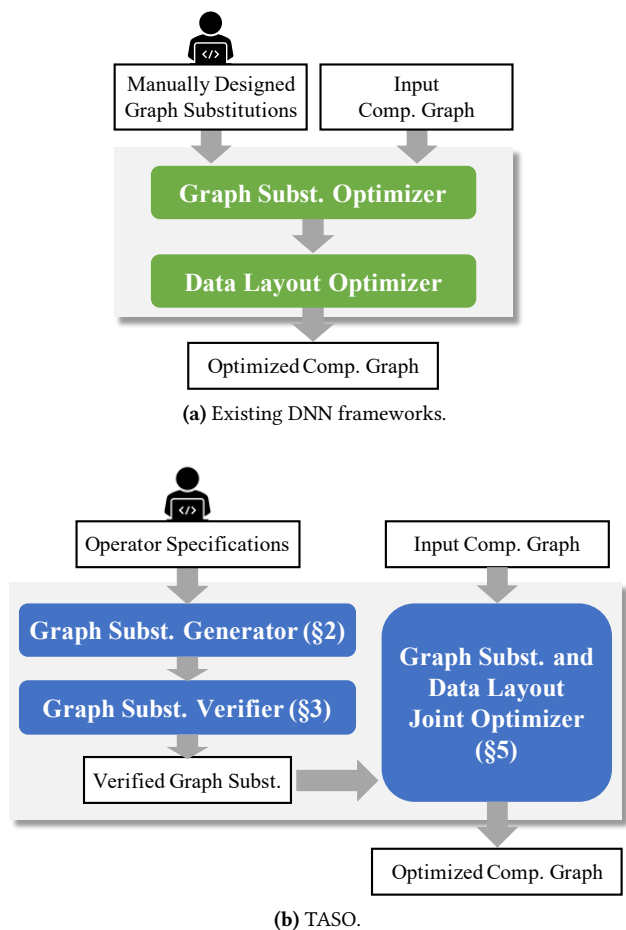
</>

Manually Designed Graph Substitutions

Input Comp. Graph

Graph Subst. Optimizer

Data Layout Optimizer

Optimized Comp. Graph

**(a)** Existing DNN frameworks.

</>

Operator Specifications

Input Comp. Graph

Graph Subst. Generator (§2)

Graph Subst. Verifier (§3)

Verified Graph Subst.

Graph Subst. and Data Layout Joint Optimizer (§5)

Optimized Comp. Graph

**(b)** TASO.